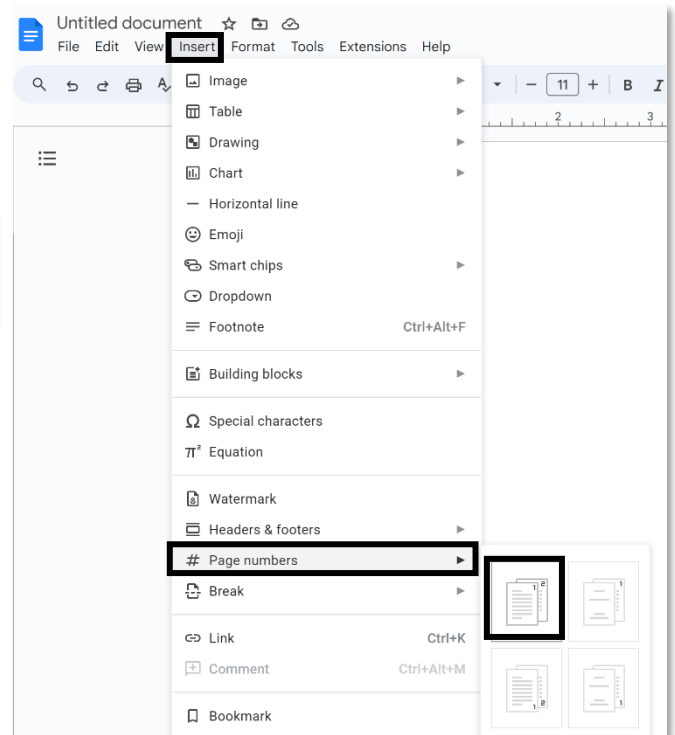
Untitled document

File Edit View Insert Format Tools Extensions Help

11 B I

Image
Table
Drawing
Chart
Horizontal line
Emoji
Smart chips
Dropdown
Footnote Ctrl+Alt+F

Building blocks

Special characters
Equation

Watermark
Headers & footers
Page numbers
Break

Link Ctrl+K
Comment Ctrl+Alt+M

Bookmark